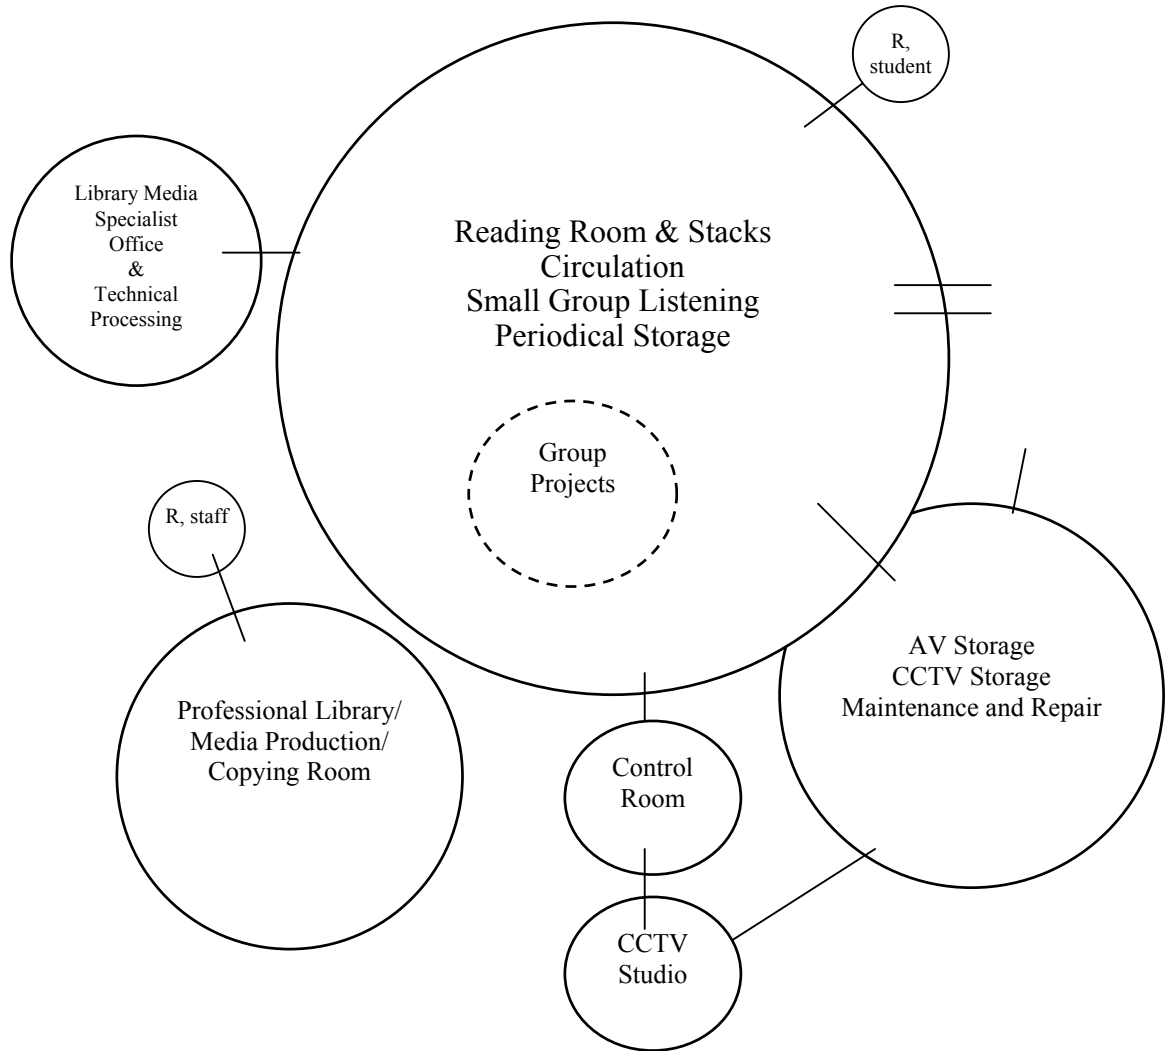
R, student

Library Media Specialist Office & Technical Processing

Reading Room & Stacks
Circulation
Small Group Listening
Periodical Storage

Group Projects

R, staff

AV Storage
CCTV Storage
Maintenance and Repair

Professional Library/ Media Production/ Copying Room

Control Room

CCTV Studio